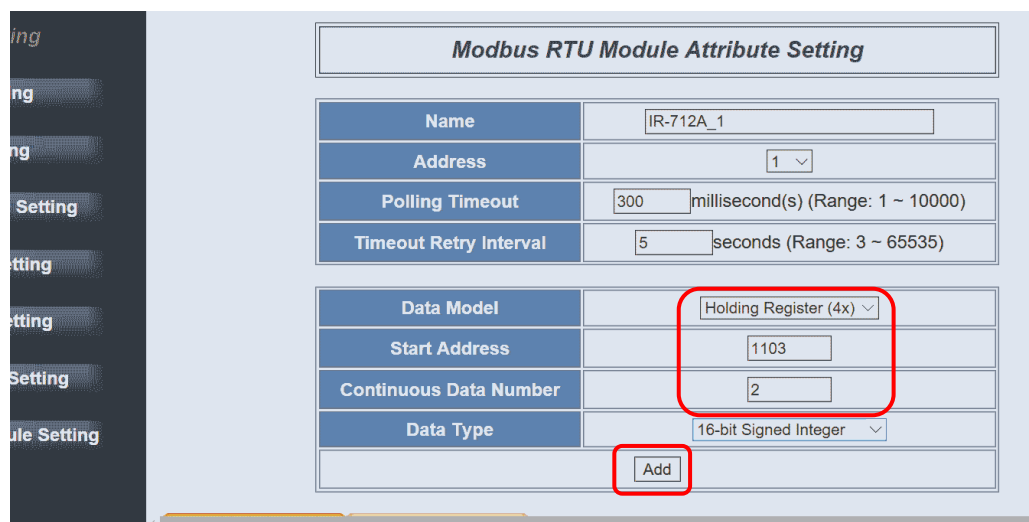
ing
ing
ng
Setting
etting
etting
Setting
ule Setting

Modbus RTU Module Attribute Setting

| Name | IR-712A_1 |
|---|---|
| Address | 1 |
| Polling Timeout | 300 millisecond(s) (Range: 1 ~ 10000) |
| Timeout Retry Interval | 5 seconds (Range: 3 ~ 65535) |

| Data Model | Holding Register (4x) |
|---|---|
| Start Address | 1103 |
| Continuous Data Number | 2 |
| Data Type | 16-bit Signed Integer |

Add